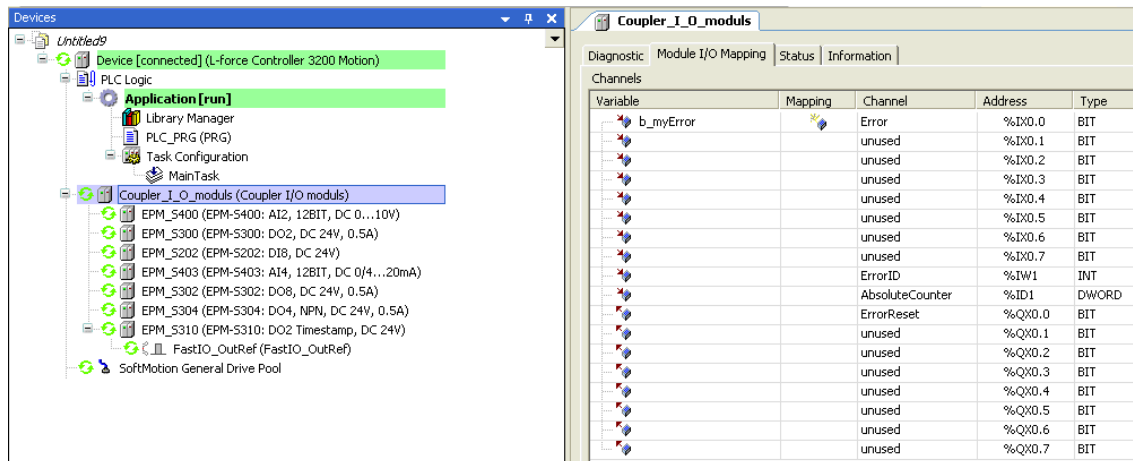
Devices

Untitled9
Device [connected] (L-force Controller 3200 Motion)
PLC Logic
Application [run]
Library Manager
PLC_PRG (PRG)
Task Configuration
MainTask
Coupler_I_O_moduls (Coupler I/O moduls)
EPM_S400 (EPM-S400: AI2, 12BIT, DC 0...10V)
EPM_S300 (EPM-S300: DO2, DC 24V, 0.5A)
EPM_S202 (EPM-S202: DI8, DC 24V)
EPM_S403 (EPM-S403: AI4, 12BIT, DC 0/4...20mA)
EPM_S302 (EPM-S302: DO8, DC 24V, 0.5A)
EPM_S304 (EPM-S304: DO4, NPN, DC 24V, 0.5A)
EPM_S310 (EPM-S310: DO2 Timestamp, DC 24V)
FastIO_OutRef (FastIO_OutRef)
SoftMotion General Drive Pool

Coupler_I_O_moduls

Diagnostic | Module I/O Mapping | Status | Information

Channels

| Variable | Mapping | Channel | Address | Type |
|---|---|---|---|---|
| b_myError | | Error | %IX0.0 | BIT |
| | | unused | %IX0.1 | BIT |
| | | unused | %IX0.2 | BIT |
| | | unused | %IX0.3 | BIT |
| | | unused | %IX0.4 | BIT |
| | | unused | %IX0.5 | BIT |
| | | unused | %IX0.6 | BIT |
| | | unused | %IX0.7 | BIT |
| | | ErrorID | %IW1 | INT |
| | | AbsoluteCounter | %ID1 | DWORD |
| | | ErrorReset | %QX0.0 | BIT |
| | | unused | %QX0.1 | BIT |
| | | unused | %QX0.2 | BIT |
| | | unused | %QX0.3 | BIT |
| | | unused | %QX0.4 | BIT |
| | | unused | %QX0.5 | BIT |
| | | unused | %QX0.6 | BIT |
| | | unused | %QX0.7 | BIT |